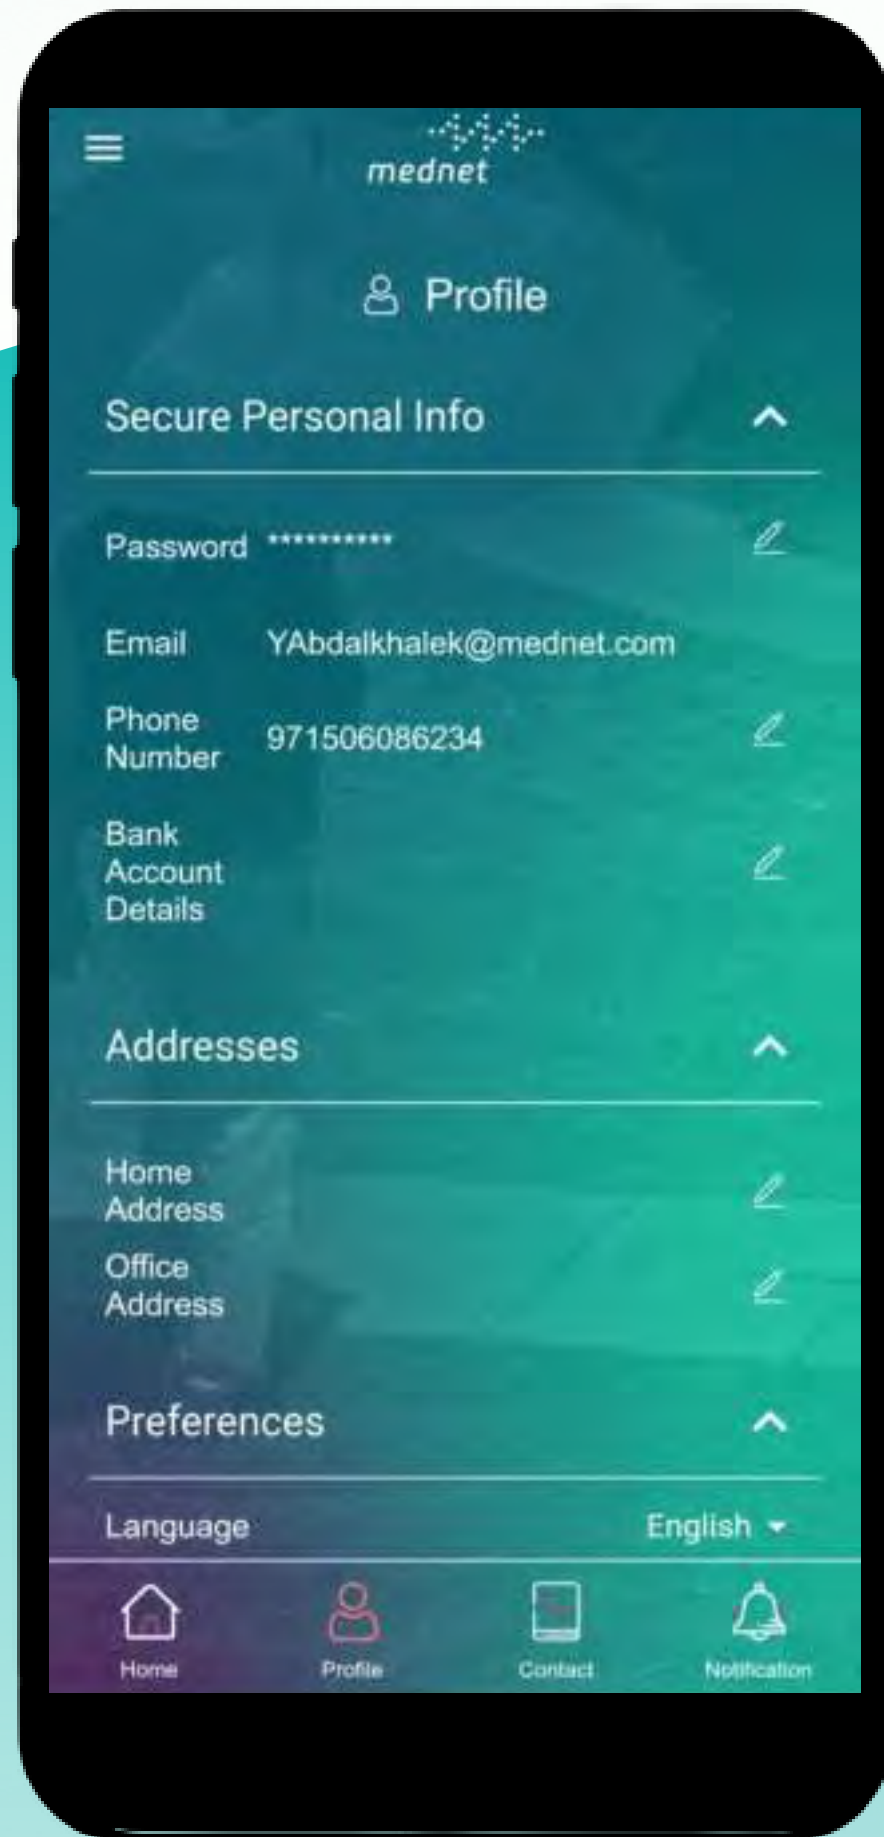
mednet

Profile

Secure Personal Info

Password ***********

Email YAbdalkhalek@mednet.com

Phone Number 971506086234

Bank Account Details

Addresses

Home Address

Office Address

Preferences

Language English

Home Profile Contact Notification